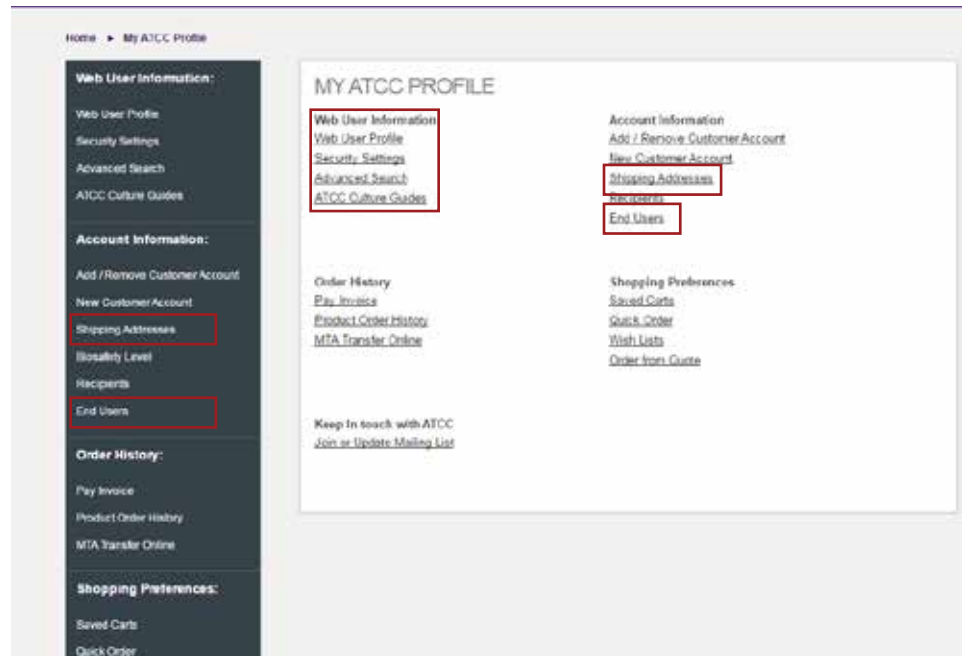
Home ► My ATCC Profile

Web User Information:

Web User Profile

Security Settings

Advanced Search

ATCC Culture Guides

Account Information:

Add / Remove Customer Account

New Customer Account

Shipping Addresses

Biosafety Level

Recipients

End Users

Order History:

Pay Invoice

Product Order History

MTA Transfer Online

Shopping Preferences:

Saved Carts

Quick Order

MY ATCC PROFILE

Web User Information
Web User Profile
Security Settings
Advanced Search
ATCC Culture Guides

Account Information
Add / Remove Customer Account
New Customer Account
Shipping Addresses
Recipients
End Users

Order History
Pay Invoice
Product Order History
MTA Transfer Online

Shopping Preferences
Saved Carts
Quick Order
Wish Lists
Order from Quote

Keep in touch with ATCC
Join or Update Mailing List